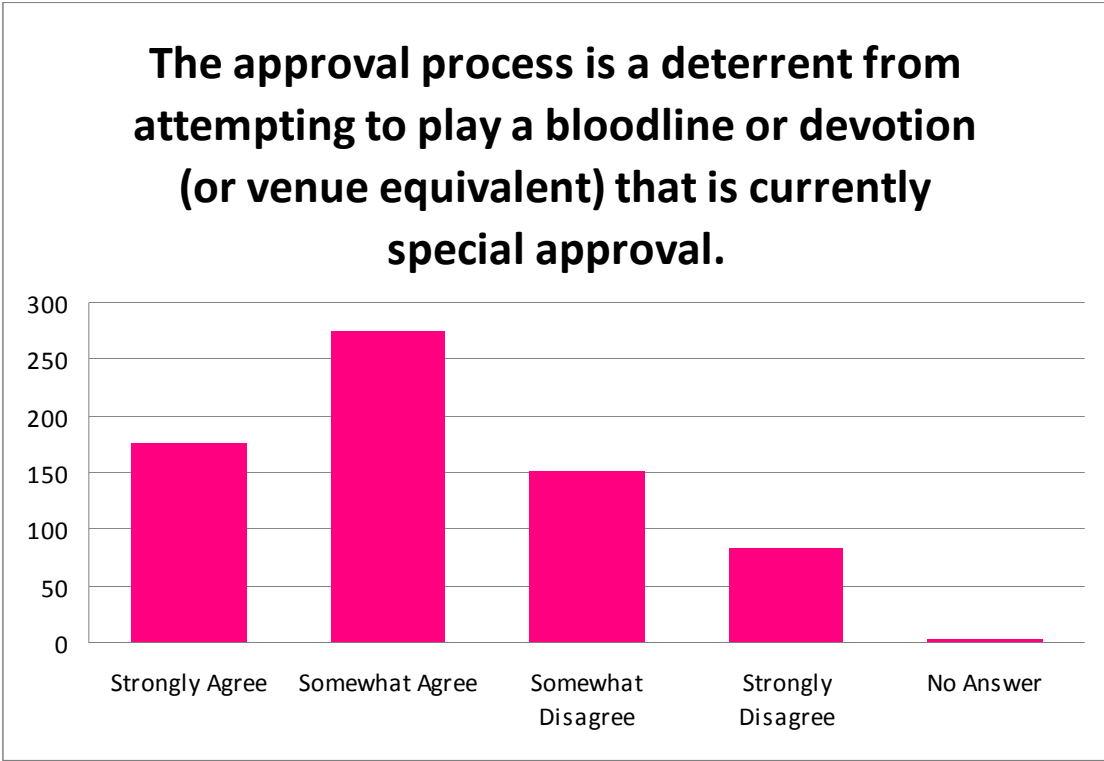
The approval process is a deterrent from attempting to play a bloodline or devotion (or venue equivalent) that is currently special approval.

300
250
200
150
100
50
0

Strongly Agree
Somewhat Agree
Somewhat Disagree
Strongly Disagree
No Answer